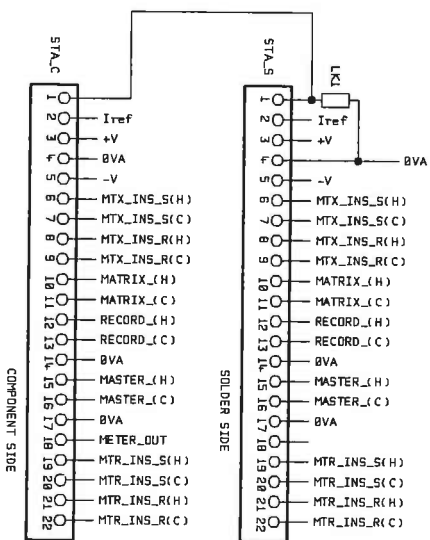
STA_C

1
2 Iref
3 +V
4 0VA
5 -V
6 MTX_INS_S(H)
7 MTX_INS_S(C)
8 MTX_INS_R(H)
9 MTX_INS_R(C)
10 MATRIX_(H)
11 MATRIX_(C)
12 RECORD_(H)
13 RECORD_(C)
14 0VA
15 MASTER_(H)
16 MASTER_(C)
17 0VA
18 METER_OUT
19 MTR_INS_S(H)
20 MTR_INS_S(C)
21 MTR_INS_R(H)
22 MTR_INS_R(C)

COMPONENT SIDE

STA_S

LK1

1
2 Iref
3 +V
4 0VA
5 -V
6 MTX_INS_S(H)
7 MTX_INS_S(C)
8 MTX_INS_R(H)
9 MTX_INS_R(C)
10 MATRIX_(H)
11 MATRIX_(C)
12 RECORD_(H)
13 RECORD_(C)
14 0VA
15 MASTER_(H)
16 MASTER_(C)
17 0VA
18
19 MTR_INS_S(H)
20 MTR_INS_S(C)
21 MTR_INS_R(H)
22 MTR_INS_R(C)

SOLDER SIDE